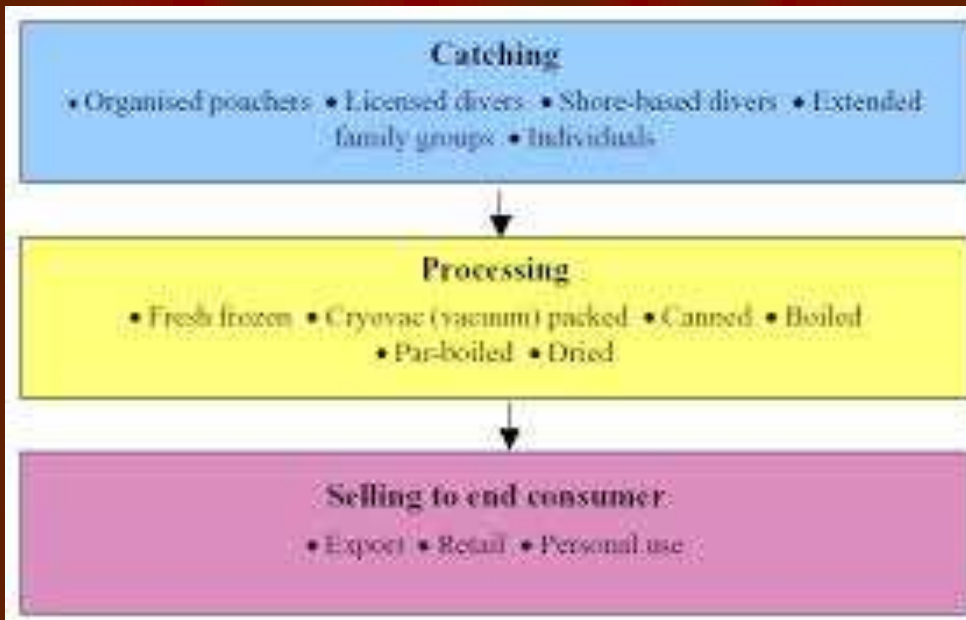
Catching

• Organised poachers • Licensed divers • Shore-based divers • Extended family groups • Individuals

Processing

• Fresh frozen • Cryovac (vacuum) packed • Canned • Boiled • Par-boiled • Dried

Selling to end consumer

• Export • Retail • Personal use